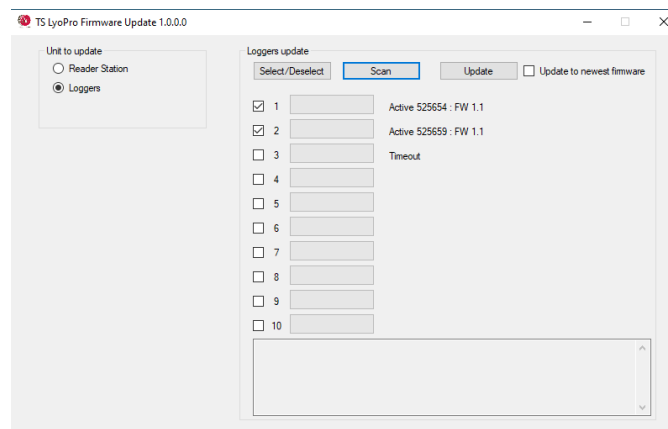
TS LyoPro Firmware Update 1.0.0.0

Unit to update
Reader Station
Loggers

Loggers update
Select/Deselect
Scan
Update
Update to newest firmware

1 Active 525654 : FW 1.1
2 Active 525659 : FW 1.1
3 Timeout
4
5
6
7
8
9
10